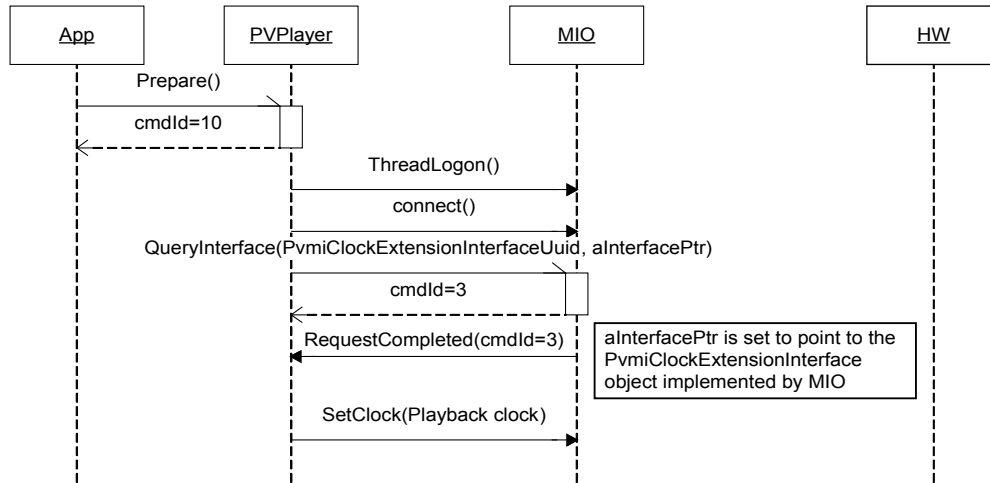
App

PVPlayer

MIO

HW

Prepare()

cmdId=10

ThreadLogon()

connect()

QueryInterface(PvmiClockExtensionInterfaceUuid, aInterfacePtr)

cmdId=3

RequestCompleted(cmdId=3)

aInterfacePtr is set to point to the PvmiClockExtensionInterface object implemented by MIO

SetClock(Playback clock)